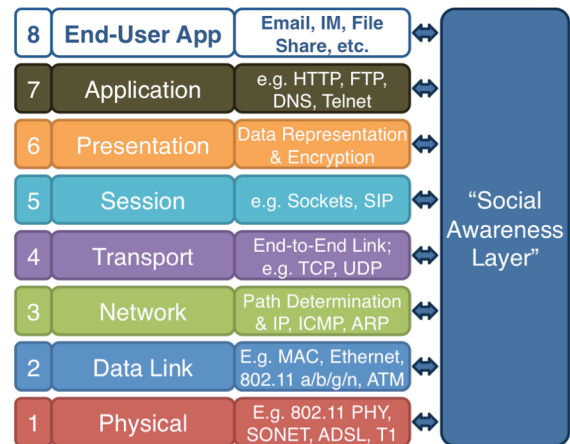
| | | |
|---|---|---|
| 8 | End-User App | Email, IM, File Share, etc. |
| 7 | Application | e.g. HTTP, FTP, DNS, Telnet |
| 6 | Presentation | Data Representation & Encryption |
| 5 | Session | e.g. Sockets, SIP |
| 4 | Transport | End-to-End Link; e.g. TCP, UDP |
| 3 | Network | Path Determination & IP, ICMP, ARP |
| 2 | Data Link | E.g. MAC, Ethernet, 802.11 a/b/g/n, ATM |
| 1 | Physical | E.g. 802.11 PHY, SONET, ADSL, T1 |

“Social Awareness Layer”